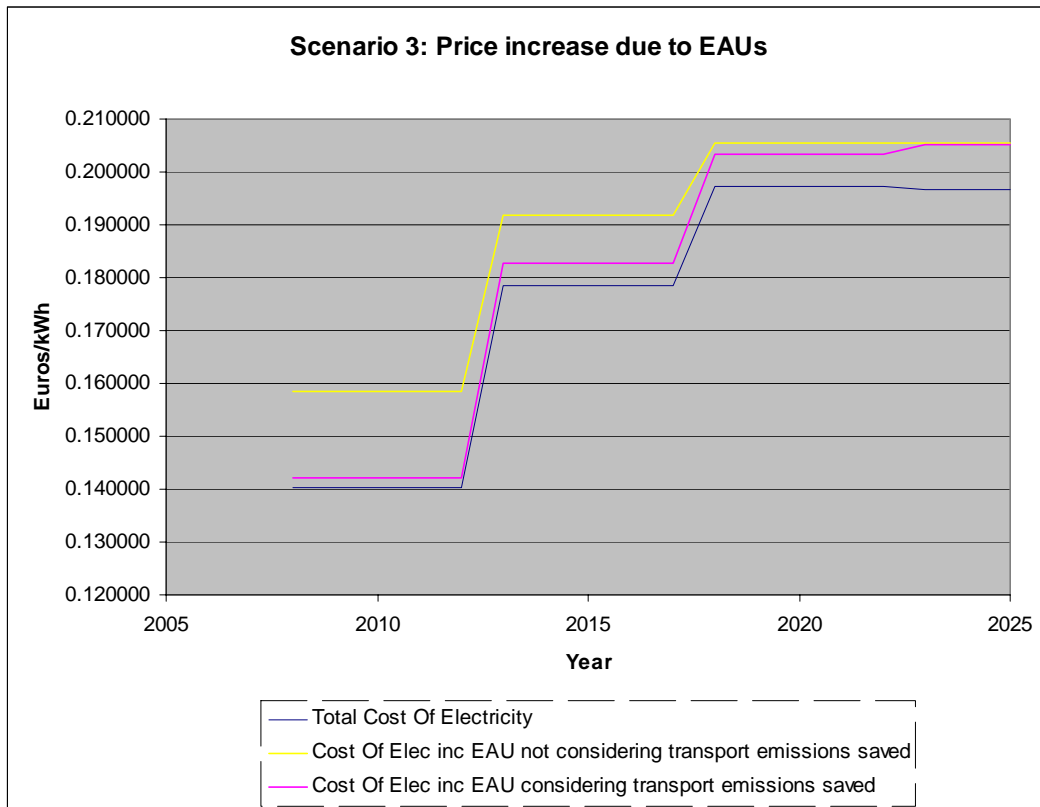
Scenario 3: Price increase due to EAUs

0.210000
0.200000
0.190000
0.180000
0.170000
0.160000
0.150000
0.140000
0.130000
0.120000

Euros/kWh

2005
2010
2015
2020
2025

Year

Total Cost Of Electricity
Cost Of Elec inc EAU not considering transport emissions saved
Cost Of Elec inc EAU considering transport emissions saved